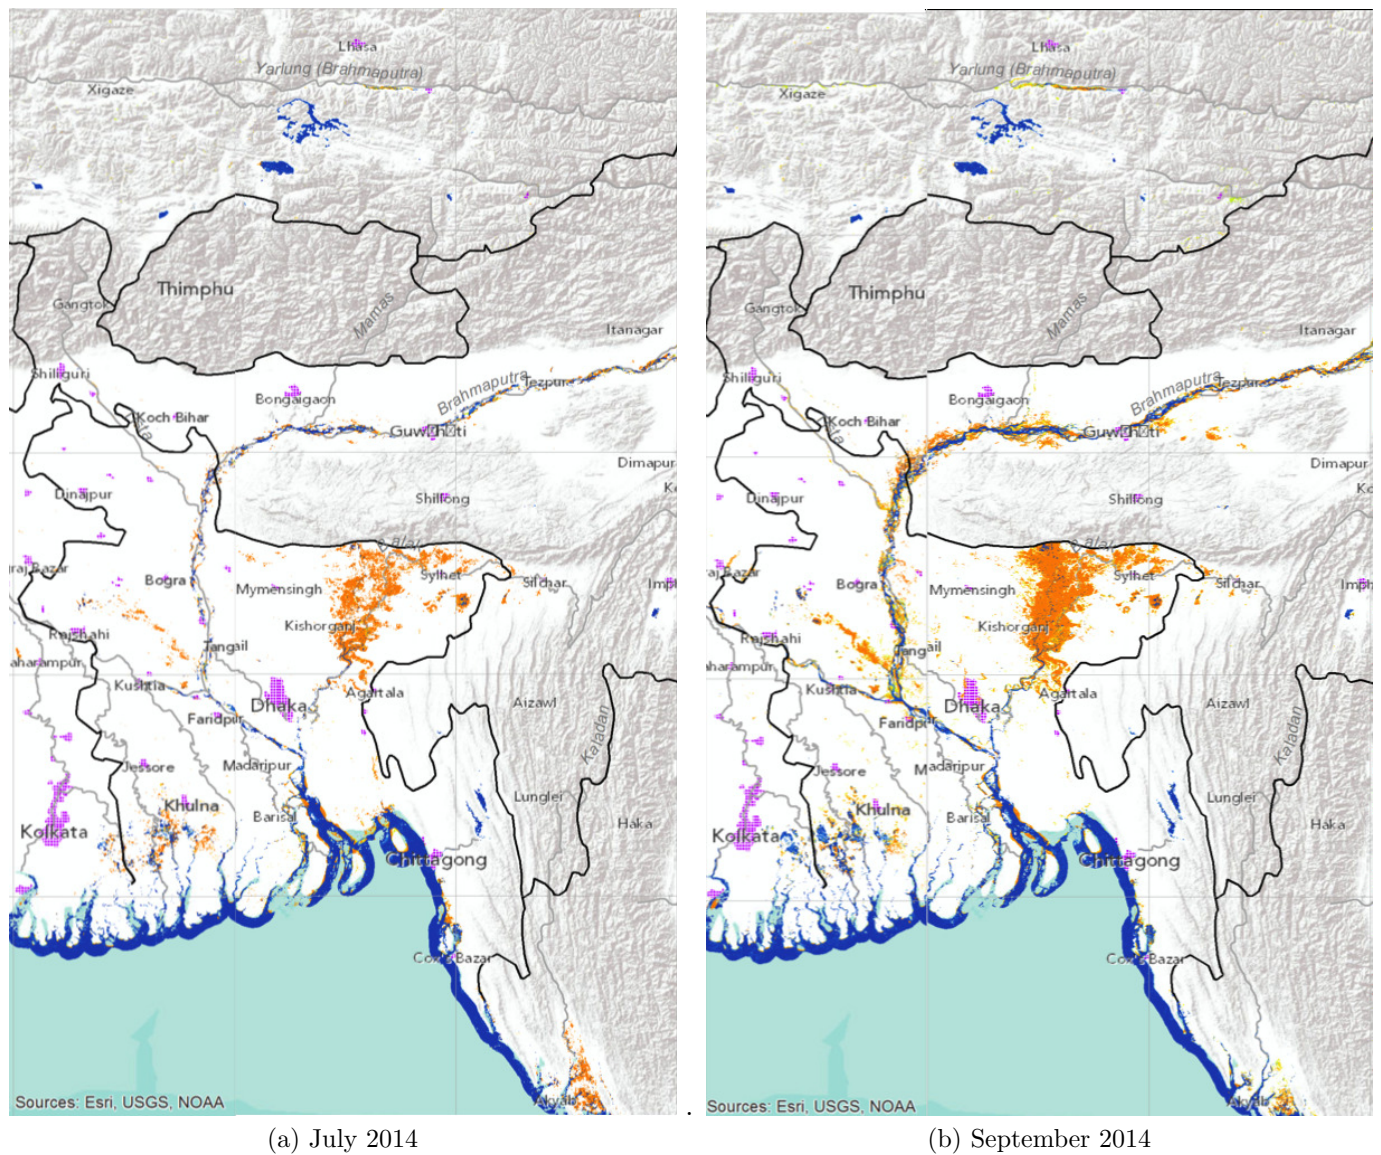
Lhasa
Yarlung (Brahmaputra)
Xigaze
Thimphu
Gangtok
Manas
Itanagar
Shiliguri
Bongaigaon
Brahmaputra
Tezpur
Koch Bihar
Guwahati
Dimapur
Dinajpur
Shillong
Barak
Bogra
Mymensingh
Sylhet
Silchar
Rajshahi
Kishorganj
Tangail
Kushtia
Dhaka
Agartala
Aizawl
Faridpur
Jessore
Madaripur
Kaladan
Khulna
Lunglei
Barisal
Haka
Kolkata
Chittagong
Cox's Bazar
Sources: Esri, USGS, NOAA
(a) July 2014

Lhasa
Yarlung (Brahmaputra)
Xigaze
Thimphu
Gangtok
Manas
Itanagar
Shiliguri
Bongaigaon
Brahmaputra
Tezpur
Koch Bihar
Guwahati
Dimapur
Dinajpur
Shillong
Barak
Bogra
Mymensingh
Sylhet
Silchar
Rajshahi
Kishorganj
Tangail
Kushtia
Dhaka
Agartala
Aizawl
Faridpur
Jessore
Madaripur
Kaladan
Khulna
Lunglei
Barisal
Haka
Kolkata
Chittagong
Cox's Bazar
Sources: Esri, USGS, NOAA
(b) September 2014